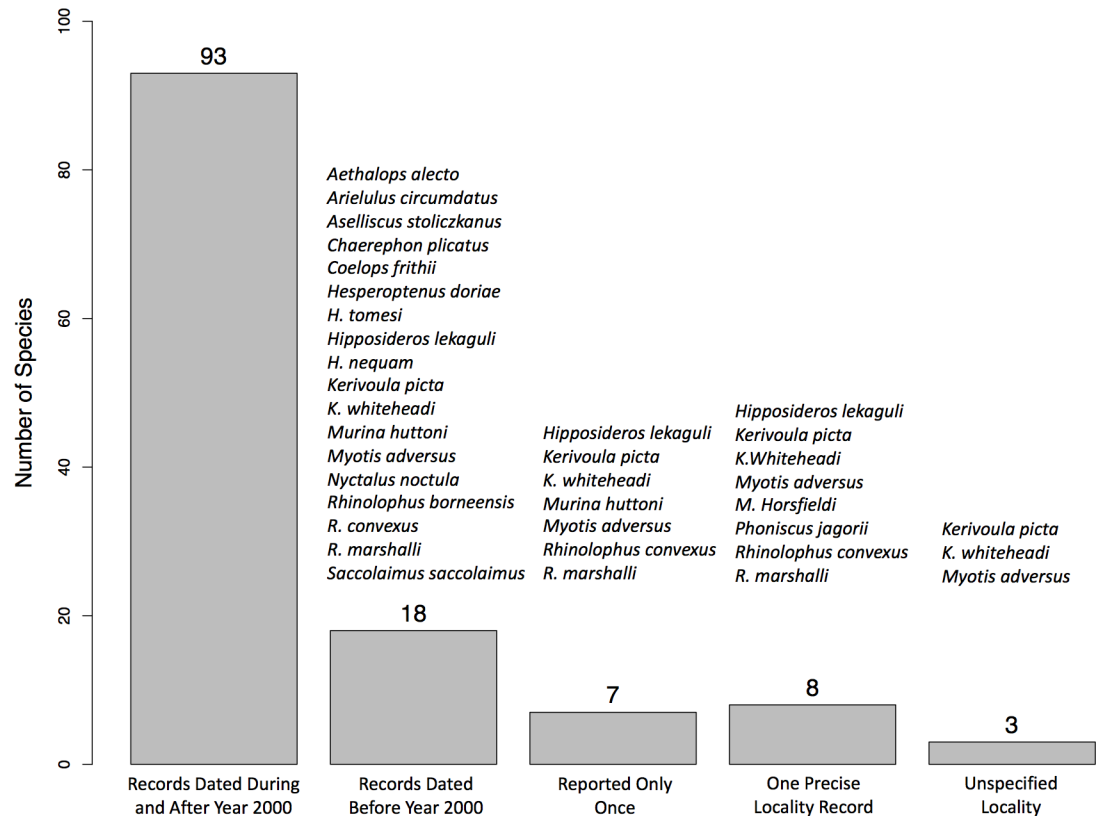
Number of Species

100
80
60
40
20
0

93

Aethalops alecto
Arielulus circumdatus
Aselliscus stoliczkanus
Chaerephon plicatus
Coelops frithii
Hesperoptenus doriae
H. tomesi
Hipposideros lekaguli
H. nequam
Kerivoula picta
K. whiteheadi
Murina huttoni
Myotis adversus
Nyctalus noctula
Rhinolophus borneensis
R. convexus
R. marshalli
Saccolaimus saccolaimus

18

Hipposideros lekaguli
Kerivoula picta
K. whiteheadi
Murina huttoni
Myotis adversus
Rhinolophus convexus
R. marshalli

7

Hipposideros lekaguli
Kerivoula picta
K.Whiteheadi
Myotis adversus
M. Horsfieldi
Phoniscus jagorii
Rhinolophus convexus
R. marshalli

8

Kerivoula picta
K. whiteheadi
Myotis adversus

3

Records Dated During and After Year 2000

Records Dated Before Year 2000

Reported Only Once

One Precise Locality Record

Unspecified Locality